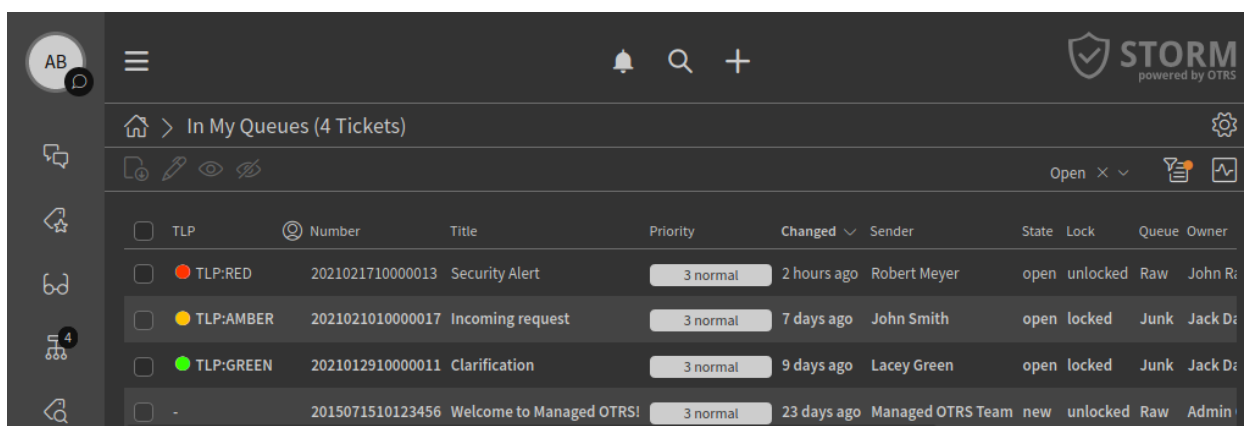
AB

4

STORM
powered by OTRS

In My Queues (4 Tickets)

Open

| TLP | Number | Title | Priority | Changed | Sender | State | Lock | Queue | Owner |
|---|---|---|---|---|---|---|---|---|---|
| TLP:RED | 2021021710000013 | Security Alert | 3 normal | 2 hours ago | Robert Meyer | open | unlocked | Raw | John R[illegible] |
| TLP:AMBER | 2021021010000017 | Incoming request | 3 normal | 7 days ago | John Smith | open | locked | Junk | Jack Da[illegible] |
| TLP:GREEN | 2021012910000011 | Clarification | 3 normal | 9 days ago | Lacey Green | open | locked | Junk | Jack Da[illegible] |
| - | 2015071510123456 | Welcome to Managed OTRS! | 3 normal | 23 days ago | Managed OTRS Team | new | unlocked | Raw | Admin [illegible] |